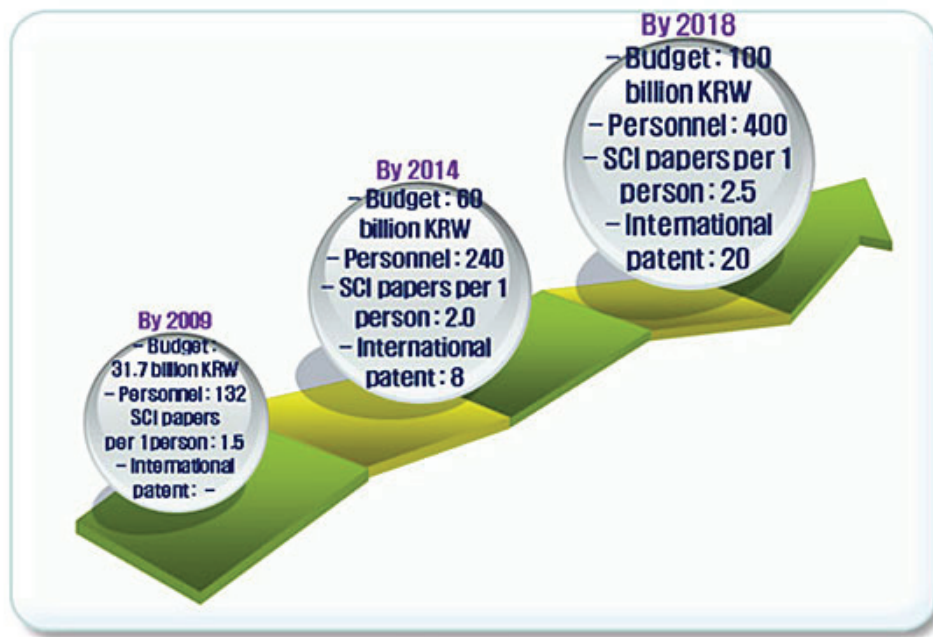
By 2009
– Budget : 31.7 billion KRW
– Personnel : 132
SCI papers per 1 person : 1.5
– International patent : –

By 2014
– Budget : 60 billion KRW
– Personnel : 240
– SCI papers per 1 person : 2.0
– International patent : 8

By 2018
– Budget : 100 billion KRW
– Personnel : 400
– SCI papers per 1 person : 2.5
– International patent : 20